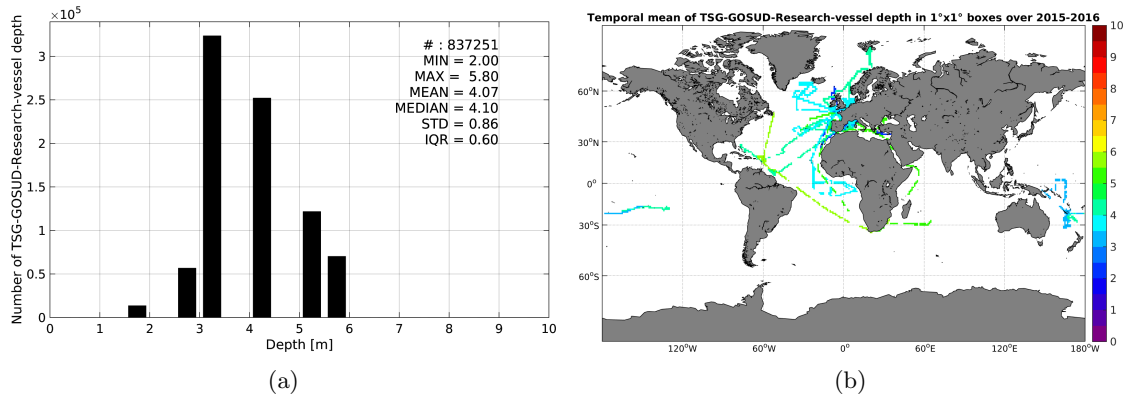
$\times 10^5$
Number of TSG-GOSUD-Research-vessel depth
3
2.5
2
1.5
1
0.5
0
0 1 2 3 4 5 6 7 8 9 10
Depth [m]
# : 837251
MIN = 2.00
MAX = 5.80
MEAN = 4.07
MEDIAN = 4.10
STD = 0.86
IQR = 0.60

(a)

Temporal mean of TSG-GOSUD-Research-vessel depth in 1°x1° boxes over 2015-2016

60°N
30°N
0°
30°S
60°S
120°W 60°W 0° 60°E 120°E 180°W
10
9
8
7
6
5
4
3
2
1
0

(b)